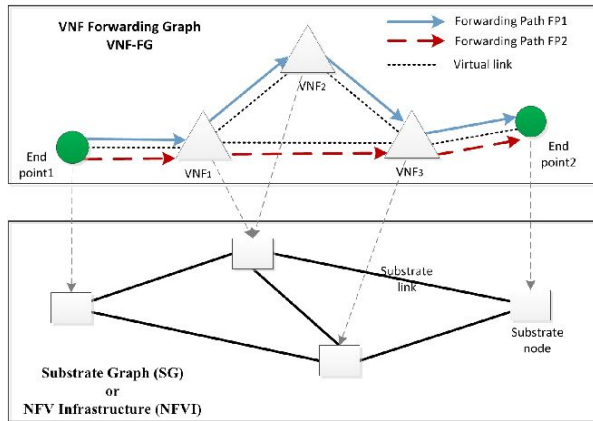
VNF Forwarding Graph
VNF-FG

Forwarding Path FP1
Forwarding Path FP2
Virtual link

VNF2

End point1

VNF1

VNF3

End point2

Substrate link

Substrate node

Substrate Graph (SG)
or
NFV Infrastructure (NFVI)